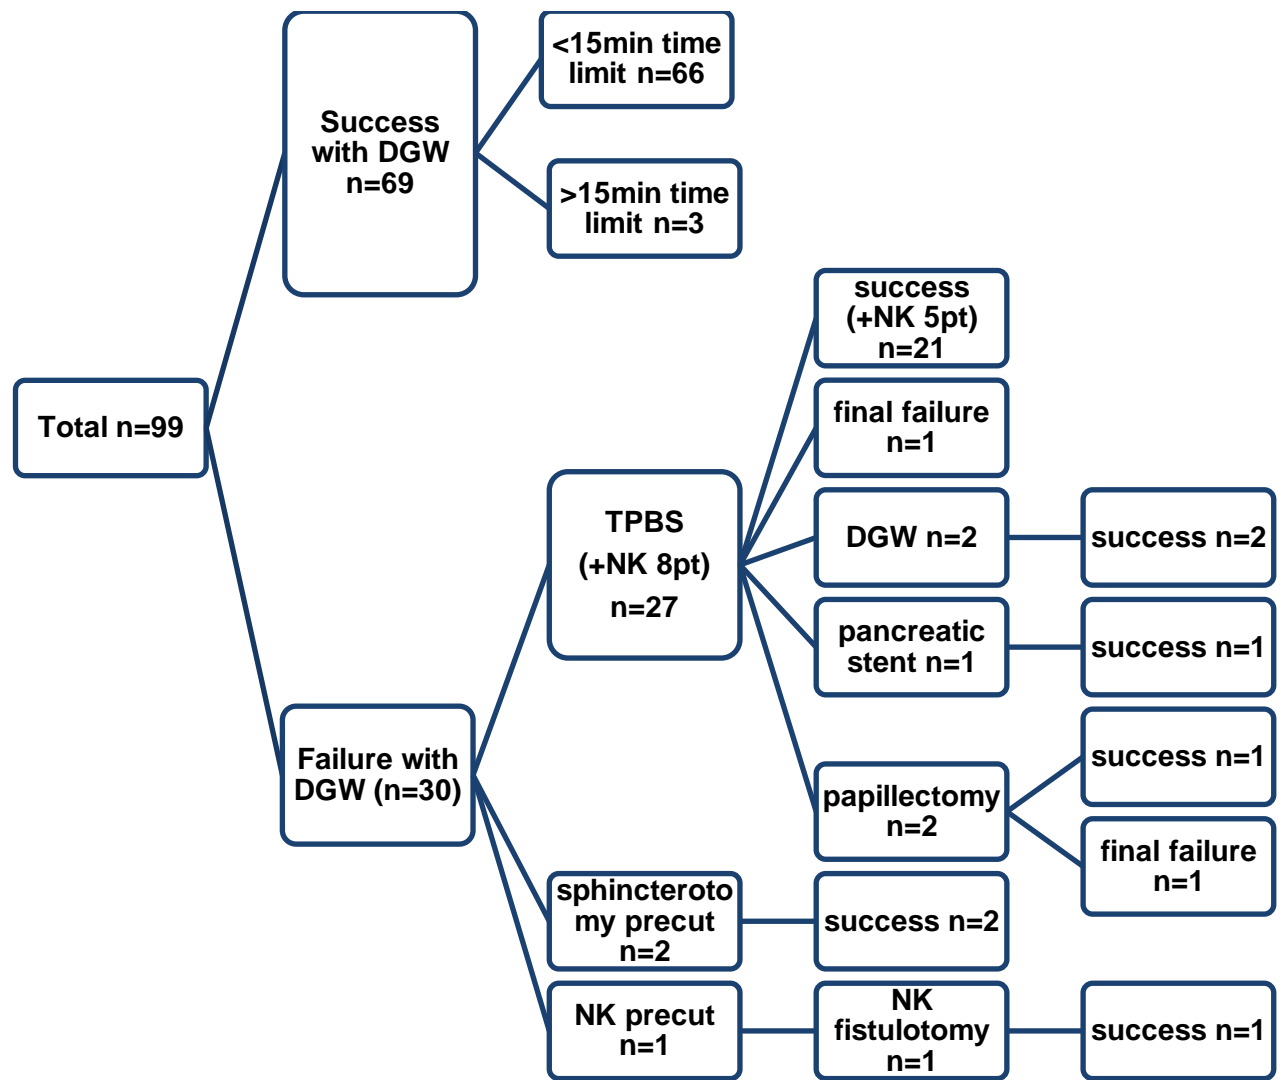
Total n=99

Success with DGW n=69

<15min time limit n=66

>15min time limit n=3

Failure with DGW (n=30)

TPBS (+NK 8pt) n=27

success (+NK 5pt) n=21

final failure n=1

DGW n=2

success n=2

pancreatic stent n=1

success n=1

papillectomy n=2

success n=1

final failure n=1

sphincterotomy precut n=2

success n=2

NK precut n=1

NK fistulotomy n=1

success n=1